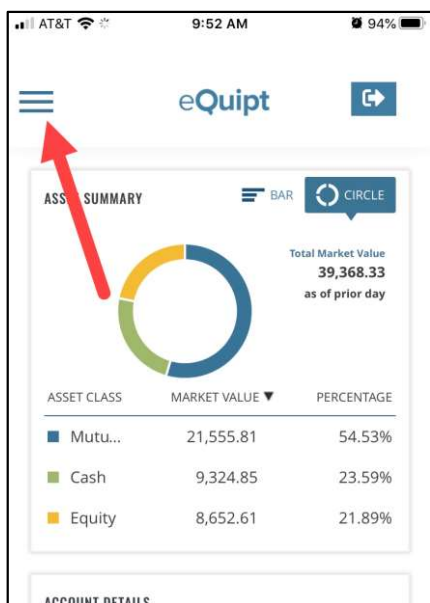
AT&T 9:52 AM 94%

eQuipt

ASS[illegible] SUMMARY BAR CIRCLE

Total Market Value
39,368.33
as of prior day

| ASSET CLASS | MARKET VALUE ▼ | PERCENTAGE |
|---|---|---|
| Mutu... | 21,555.81 | 54.53% |
| Cash | 9,324.85 | 23.59% |
| Equity | 8,652.61 | 21.89% |

ACCOUNT DETAILS